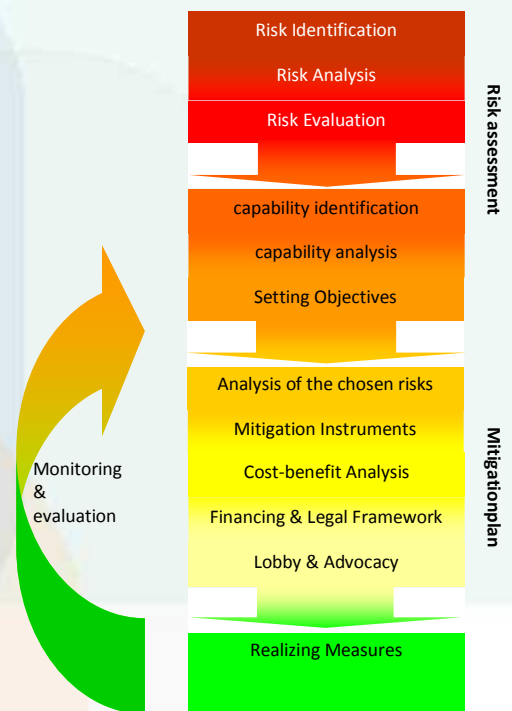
Risk Identification

Risk Analysis

Risk Evaluation

capability identification

capability analysis

Setting Objectives

Analysis of the chosen risks

Mitigation Instruments

Cost-benefit Analysis

Financing & Legal Framework

Lobby & Advocacy

Realizing Measures

Monitoring & evaluation

Risk asssessment

Mitigationplan